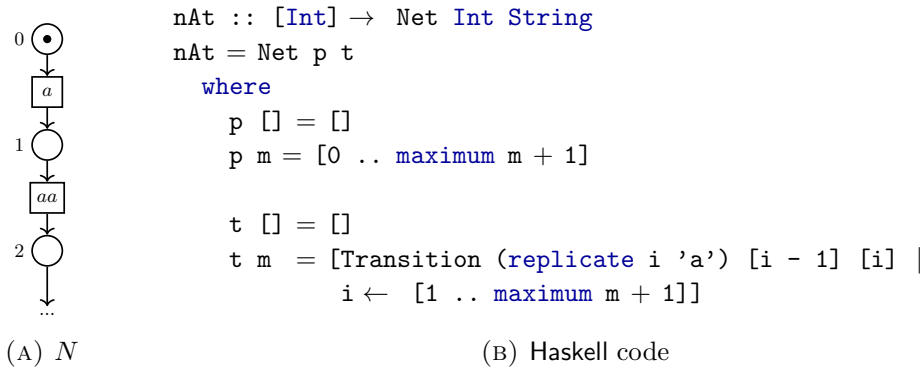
0
a
1
aa
2
...

nAt :: [Int] → Net Int String
nAt = Net p t
  where
    p [] = []
    p m = [0 .. maximum m + 1]

    t [] = []
    t m  = [Transition (replicate i 'a') [i - 1] [i] |
            i ← [1 .. maximum m + 1]]

(A) $N$

(B) Haskell code